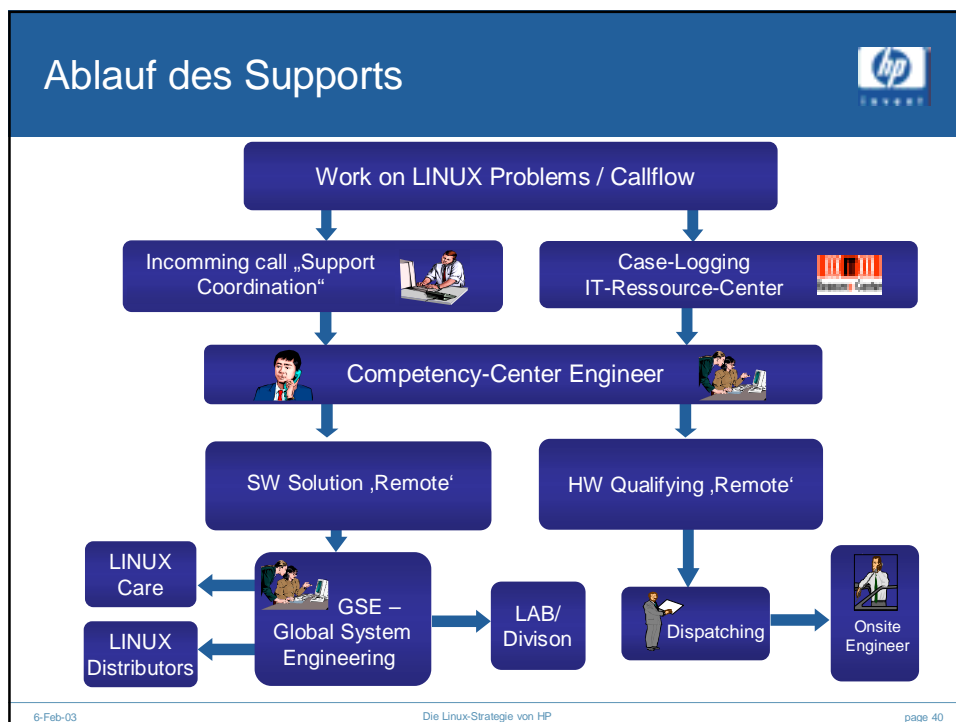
Ablauf des Supports

hp invent

Work on LINUX Problems / Callflow

Incomming call „Support Coordination"

Case-Logging IT-Ressource-Center

Competency-Center Engineer

SW Solution ‚Remote'

HW Qualifying ‚Remote'

LINUX Care

LINUX Distributors

GSE – Global System Engineering

LAB/ Divison

Dispatching

Onsite Engineer

6-Feb-03

Die Linux-Strategie von HP

page 40